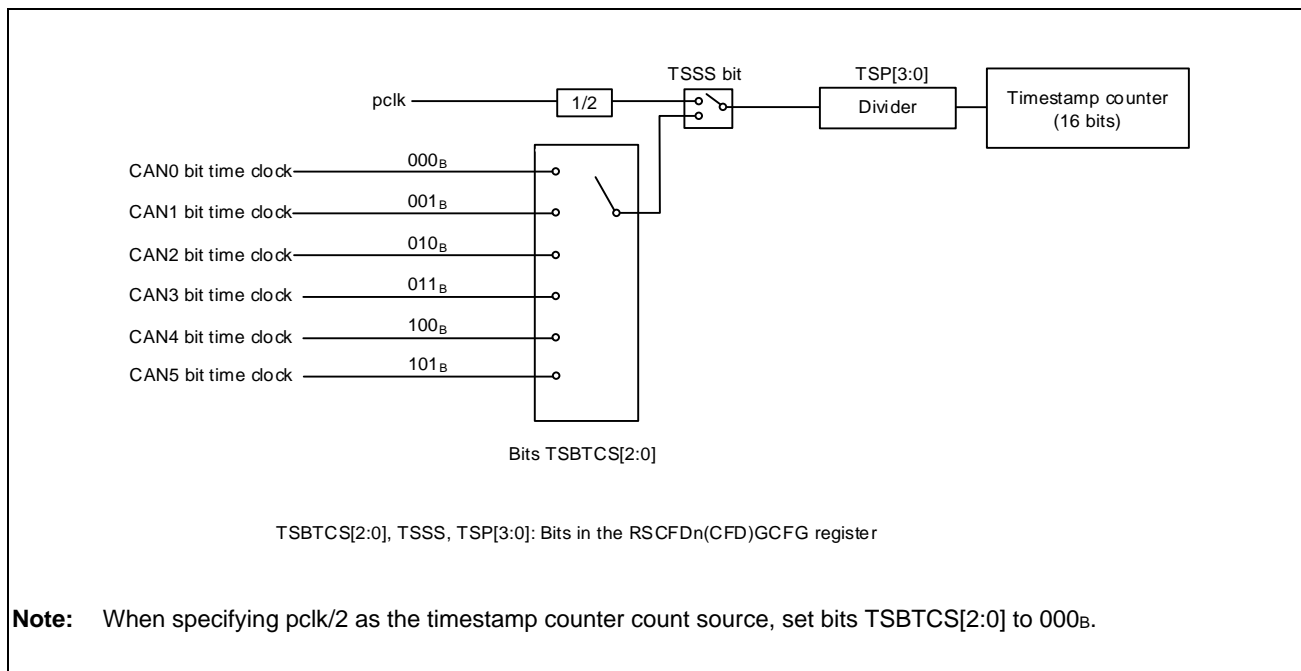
TSSS bit

TSP[3:0]

pclk

1/2

Divider

Timestamp counter (16 bits)

CAN0 bit time clock

$000_B$

CAN1 bit time clock

$001_B$

CAN2 bit time clock

$010_B$

CAN3 bit time clock

$011_B$

CAN4 bit time clock

$100_B$

CAN5 bit time clock

$101_B$

Bits TSBTCS[2:0]

TSBTCS[2:0], TSSS, TSP[3:0]: Bits in the RSCFDn(CFD)GCFG register

**Note:** When specifying pclk/2 as the timestamp counter count source, set bits TSBTCS[2:0] to $000_B$.